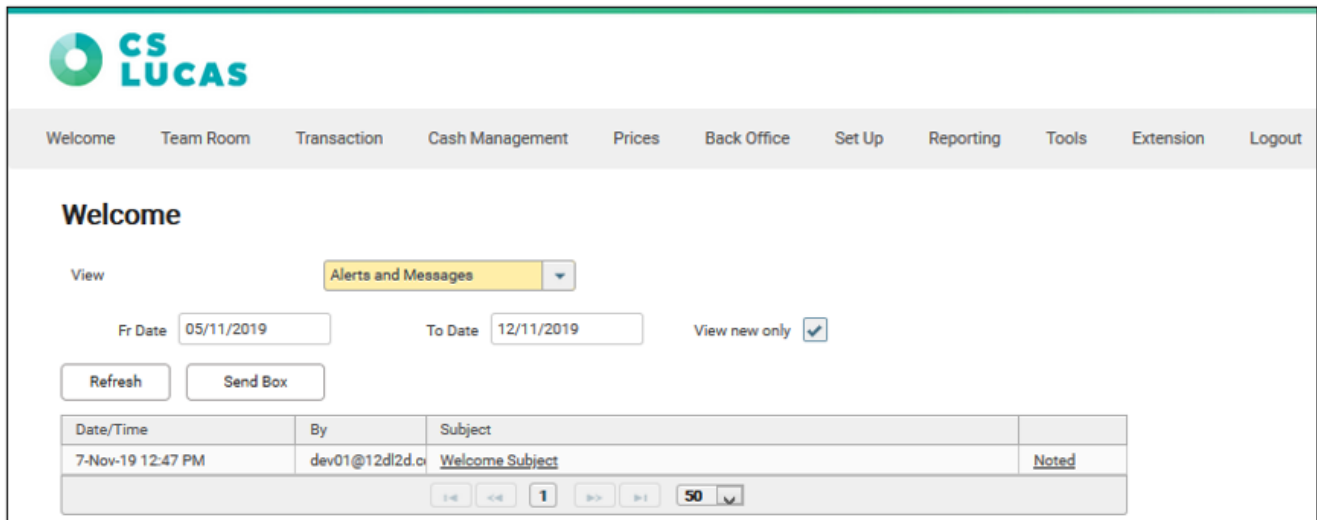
CS LUCAS

Welcome Team Room Transaction Cash Management Prices Back Office Set Up Reporting Tools Extension Logout

Welcome

View Alerts and Messages

Fr Date 05/11/2019 To Date 12/11/2019 View new only

Refresh Send Box

| Date/Time | By | Subject | |
|---|---|---|---|
| 7-Nov-19 12:47 PM | dev01@12dl2d.c | Welcome Subject | Noted |

1 50